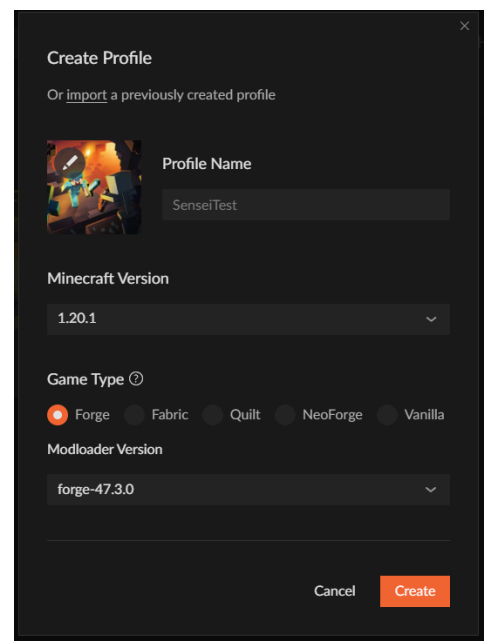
×

Create Profile

Or import a previously created profile

Profile Name

SenseiTest

Minecraft Version

1.20.1

Game Type ⓘ

Forge Fabric Quilt NeoForge Vanilla

Modloader Version

forge-47.3.0

Cancel Create